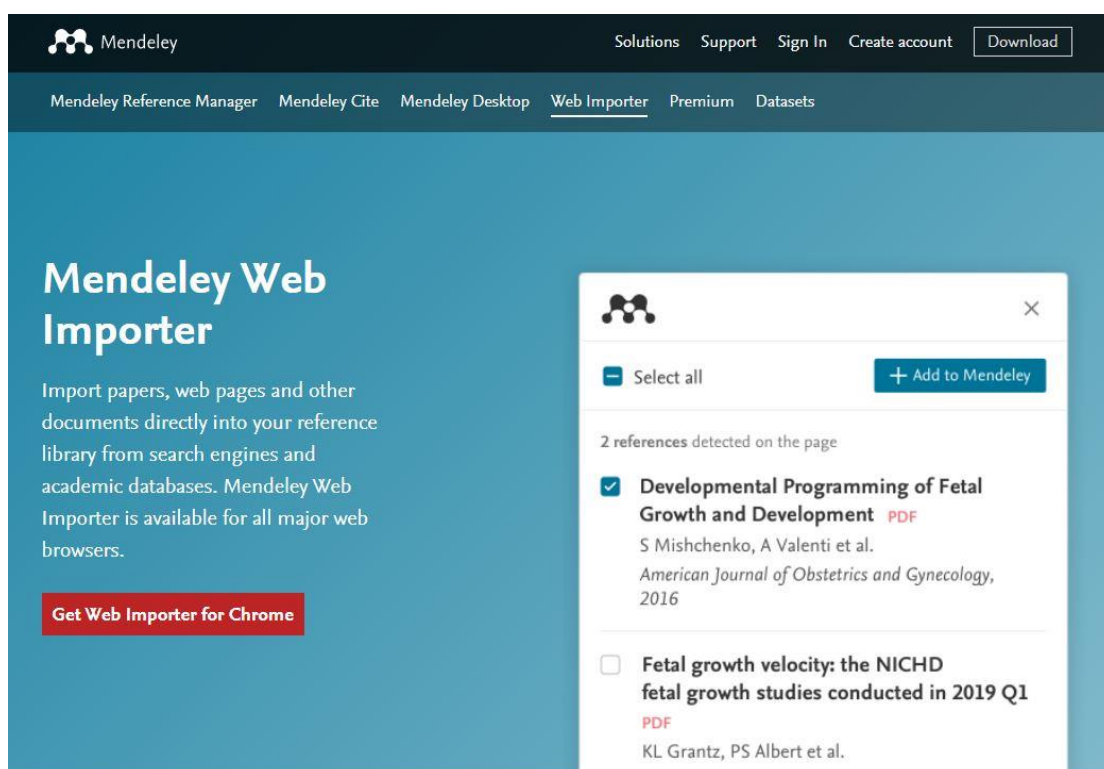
Mendeley

Solutions Support Sign In Create account Download

Mendeley Reference Manager Mendeley Cite Mendeley Desktop Web Importer Premium Datasets

Mendeley Web Importer

Import papers, web pages and other documents directly into your reference library from search engines and academic databases. Mendeley Web Importer is available for all major web browsers.

Get Web Importer for Chrome

×

Select all

+ Add to Mendeley

2 references detected on the page

Developmental Programming of Fetal Growth and Development PDF

S Mishchenko, A Valenti et al.

American Journal of Obstetrics and Gynecology, 2016

Fetal growth velocity: the NICHD fetal growth studies conducted in 2019 Q1

PDF

KL Grantz, PS Albert et al.